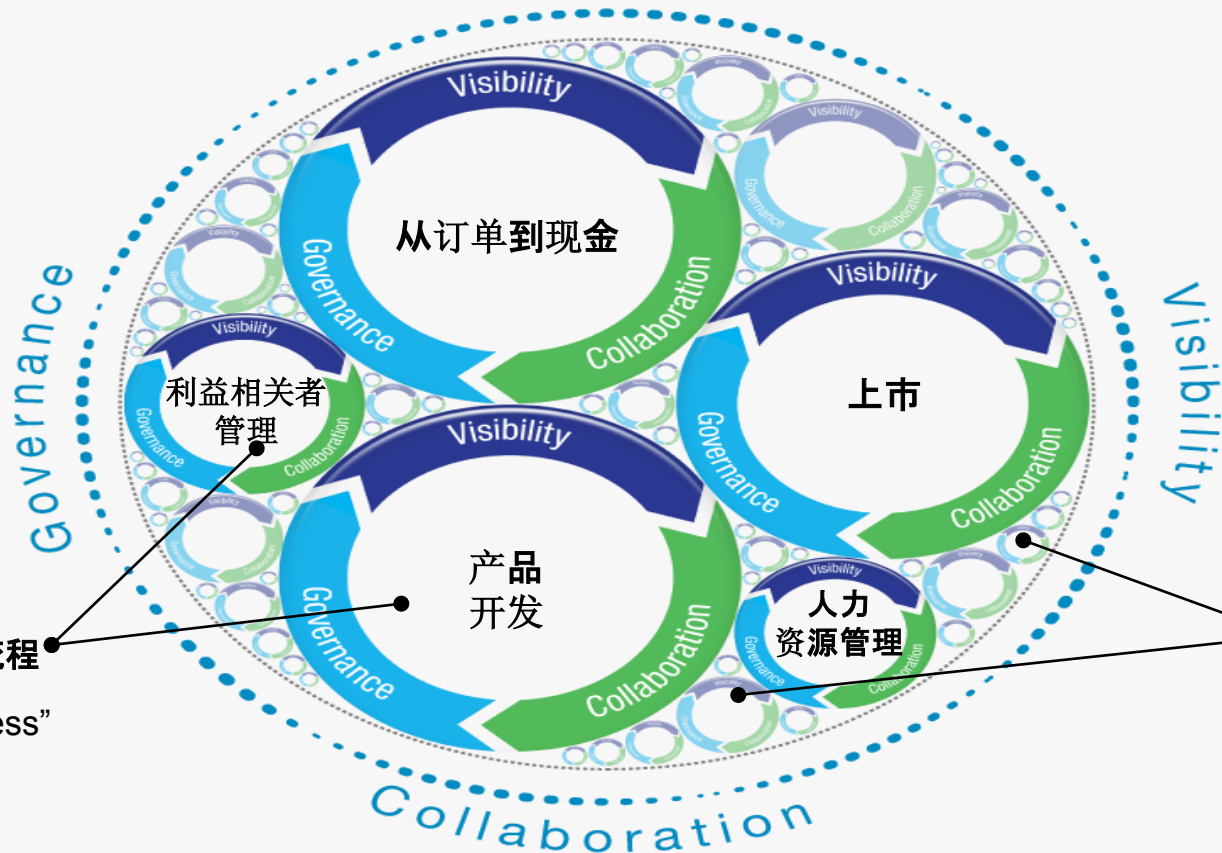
Governance

Visibility

Collaboration

Visibility
从订单到现金
Governance
Collaboration

Visibility
上市
Governance
Collaboration

Visibility
利益相关者管理
Governance
Collaboration

Visibility
产品开发
Governance
Collaboration

Visibility
人力资源管理
Governance
Collaboration

Visibility
Governance
Collaboration

流程

ess”